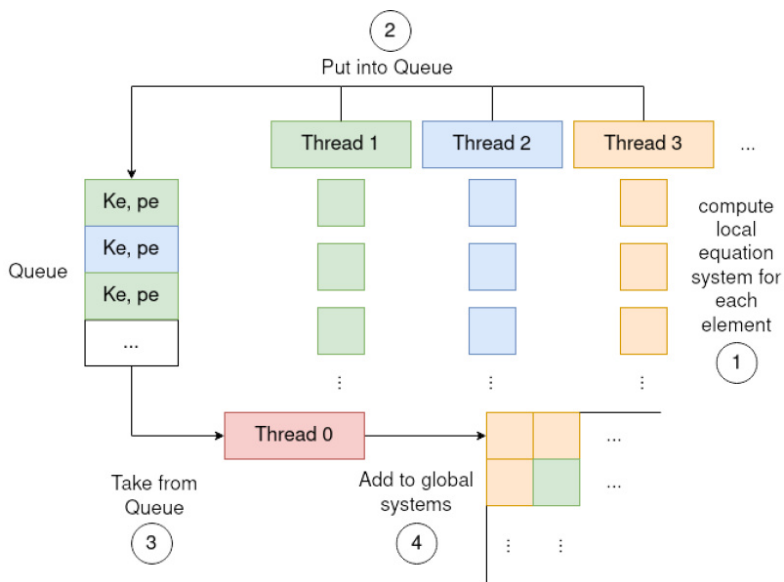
2
Put into Queue

Thread 1
Thread 2
Thread 3
...

Ke, pe
Ke, pe
Ke, pe
...

Queue

compute local equation system for each element
1

⋮
⋮
⋮

Thread 0

...
...
⋮ ⋮

Take from Queue
3

Add to global systems
4